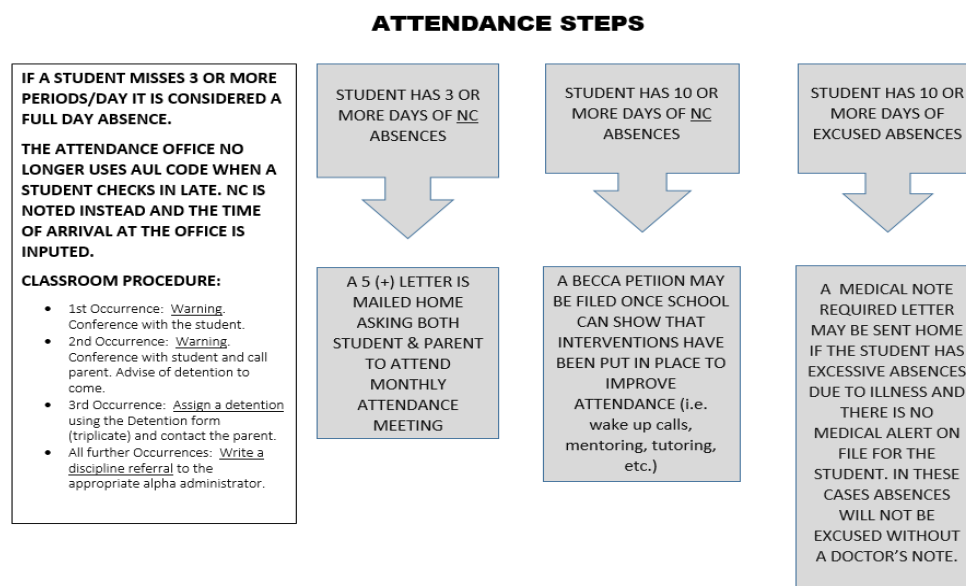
ATTENDANCE STEPS

IF A STUDENT MISSES 3 OR MORE PERIODS/DAY IT IS CONSIDERED A FULL DAY ABSENCE.

THE ATTENDANCE OFFICE NO LONGER USES AUL CODE WHEN A STUDENT CHECKS IN LATE. NC IS NOTED INSTEAD AND THE TIME OF ARRIVAL AT THE OFFICE IS INPUTED.

CLASSROOM PROCEDURE:

- 1st Occurrence: Warning. Conference with the student.
- 2nd Occurrence: Warning. Conference with student and call parent. Advise of detention to come.
- 3rd Occurrence: Assign a detention using the Detention form (triplicate) and contact the parent.
- All further Occurrences: Write a discipline referral to the appropriate alpha administrator.

STUDENT HAS 3 OR MORE DAYS OF NC ABSENCES

A 5 (+) LETTER IS MAILED HOME ASKING BOTH STUDENT & PARENT TO ATTEND MONTHLY ATTENDANCE MEETING

STUDENT HAS 10 OR MORE DAYS OF NC ABSENCES

A BECCA PETIION MAY BE FILED ONCE SCHOOL CAN SHOW THAT INTERVENTIONS HAVE BEEN PUT IN PLACE TO IMPROVE ATTENDANCE (i.e. wake up calls, mentoring, tutoring, etc.)

STUDENT HAS 10 OR MORE DAYS OF EXCUSED ABSENCES

A MEDICAL NOTE REQUIRED LETTER MAY BE SENT HOME IF THE STUDENT HAS EXCESSIVE ABSENCES DUE TO ILLNESS AND THERE IS NO MEDICAL ALERT ON FILE FOR THE STUDENT. IN THESE CASES ABSENCES WILL NOT BE EXCUSED WITHOUT A DOCTOR'S NOTE.